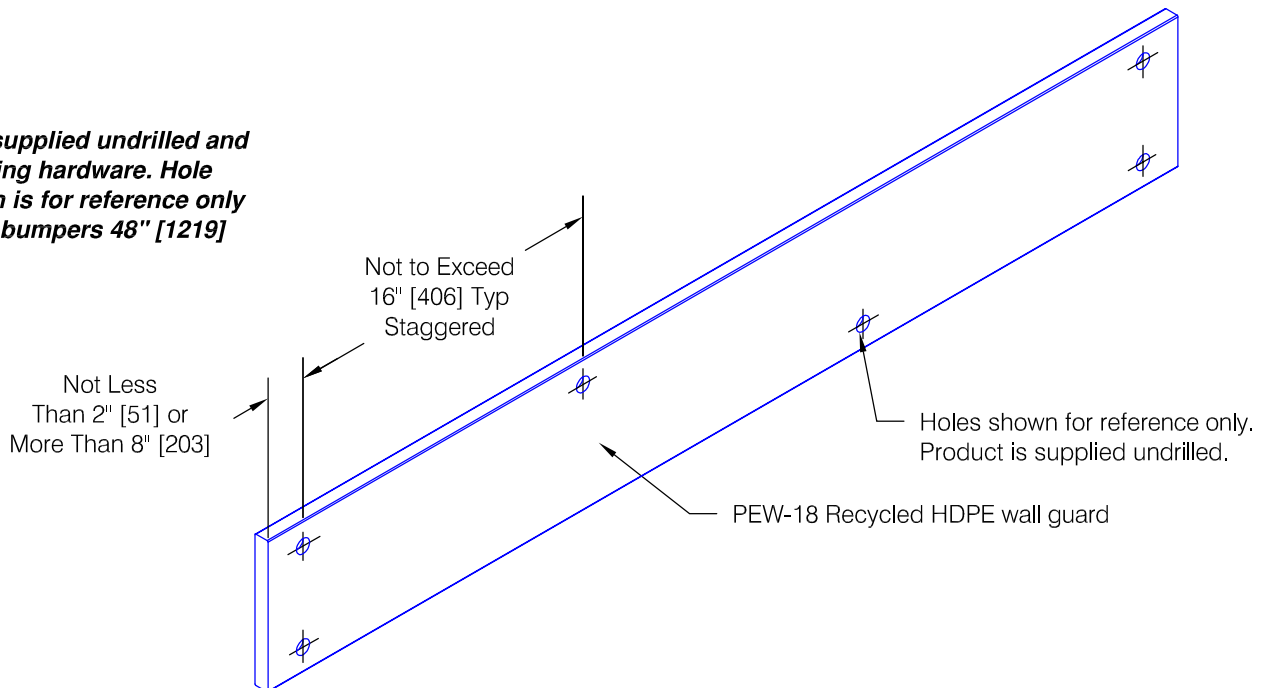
supplied undrilled and ing hardware. Hole n is for reference only bumpers 48" [1219]

Not to Exceed 16" [406] Typ Staggered

Not Less Than 2" [51] or More Than 8" [203]

Holes shown for reference only. Product is supplied undrilled.

PEW-18 Recycled HDPE wall guard